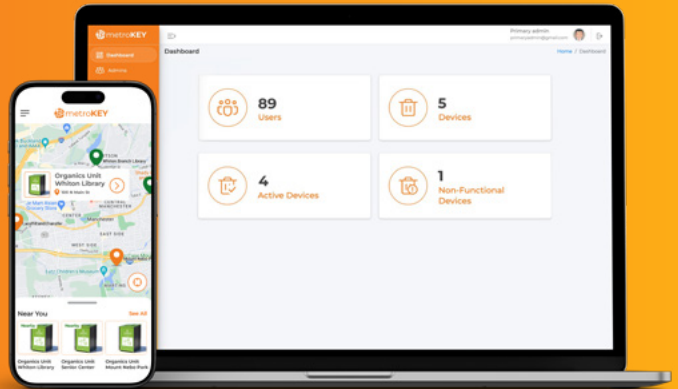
metroKEY
Dashboard
Admins
Primary admin
Dashboard
Home / Dashboard
89
Users
5
Devices
4
Active Devices
1
Non-Functional Devices

metroKEY
Organics Unit Whiton Library
Near You
See All
Organics Unit Whiton Library
Organics Unit Senior Center
Organics Unit Mount Nebo Park